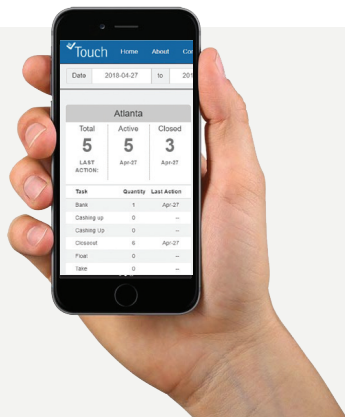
Touch Home About Co

Date 2018-04-27 to 201

Atlanta

| Total | Active | Closed |
|---|---|---|
| 5 | 5 | 3 |
| LAST ACTION: | Apr-27 | Apr-27 |

| Task | Quantity | Last Action |
|---|---|---|
| Bank | 1 | Apr-27 |
| Cashing up | 0 | -- |
| Cashing Up | 0 | -- |
| Closeout | 6 | Apr-27 |
| Float | 0 | -- |
| Take | 0 | -- |